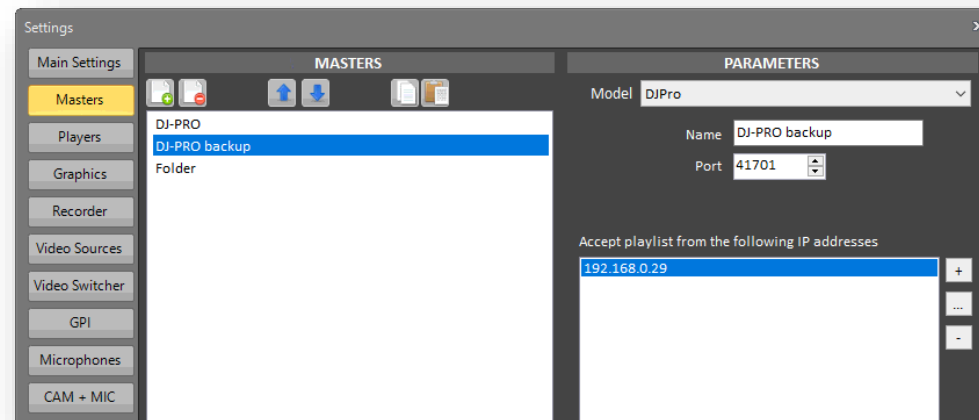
Settings

Main Settings
Masters
Players
Graphics
Recorder
Video Sources
Video Switcher
GPI
Microphones
CAM + MIC

MASTERS

DJ-PRO
DJ-PRO backup
Folder

PARAMETERS

Model DJPro

Name DJ-PRO backup
Port 41701

Accept playlist from the following IP addresses

192.168.0.29

+
...
-